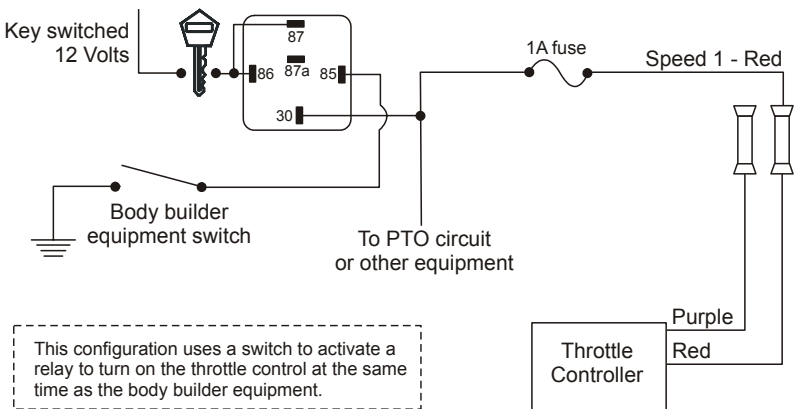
Key switched
12 Volts

87
86
87a
85
30

1A fuse

Speed 1 - Red

Body builder
equipment switch

To PTO circuit
or other equipment

This configuration uses a switch to activate a relay to turn on the throttle control at the same time as the body builder equipment.

Purple
Red

Throttle
Controller